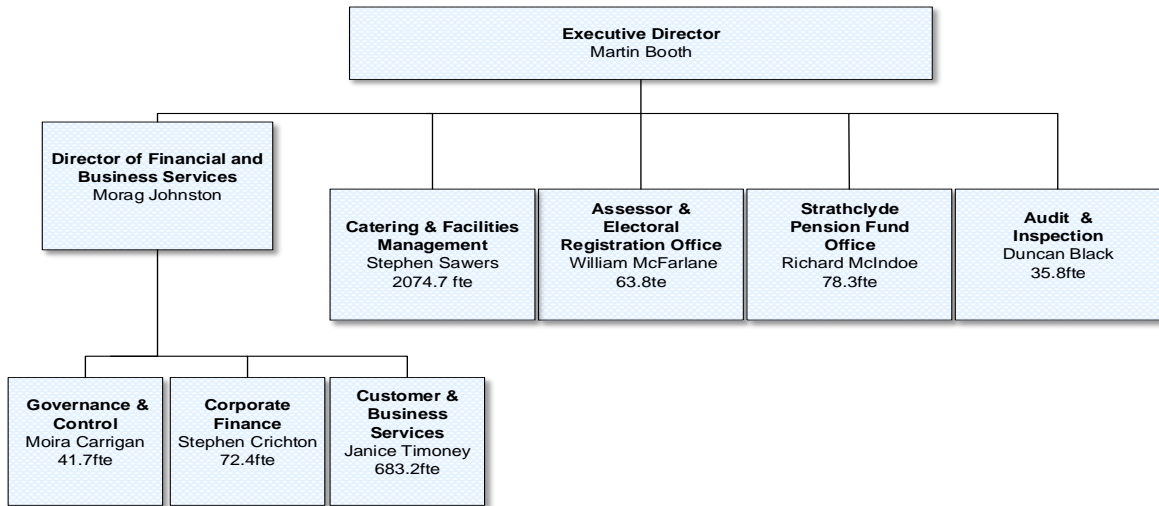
Executive Director
Martin Booth

Director of Financial and Business Services
Morag Johnston

Catering & Facilities Management
Stephen Sawers
2074.7 fte

Assessor & Electoral Registration Office
William McFarlane
63.8te

Strathclyde Pension Fund Office
Richard McIndoe
78.3fte

Audit & Inspection
Duncan Black
35.8fte

Governance & Control
Moira Carrigan
41.7fte

Corporate Finance
Stephen Crichton
72.4fte

Customer & Business Services
Janice Timoney
683.2fte